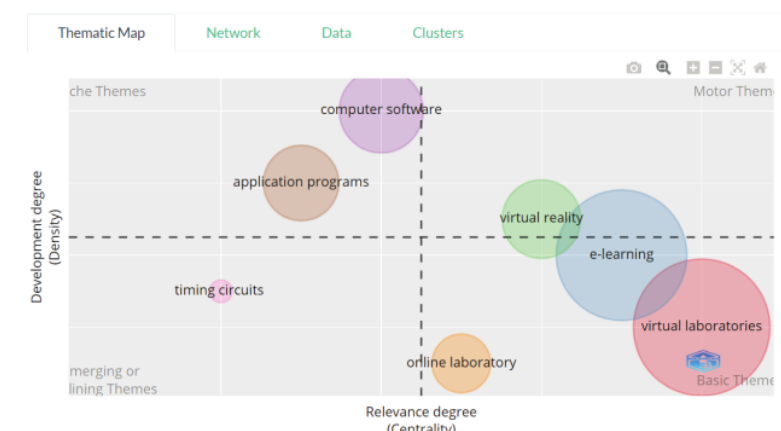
Thematic Map Network Data Clusters

che Themes

Motor Theme

computer software

application programs

virtual reality

e-learning

timing circuits

virtual laboratories

online laboratory

merging or
lining Themes

Basic Theme

Development degree
(Density)

Relevance degree
(Centrality)